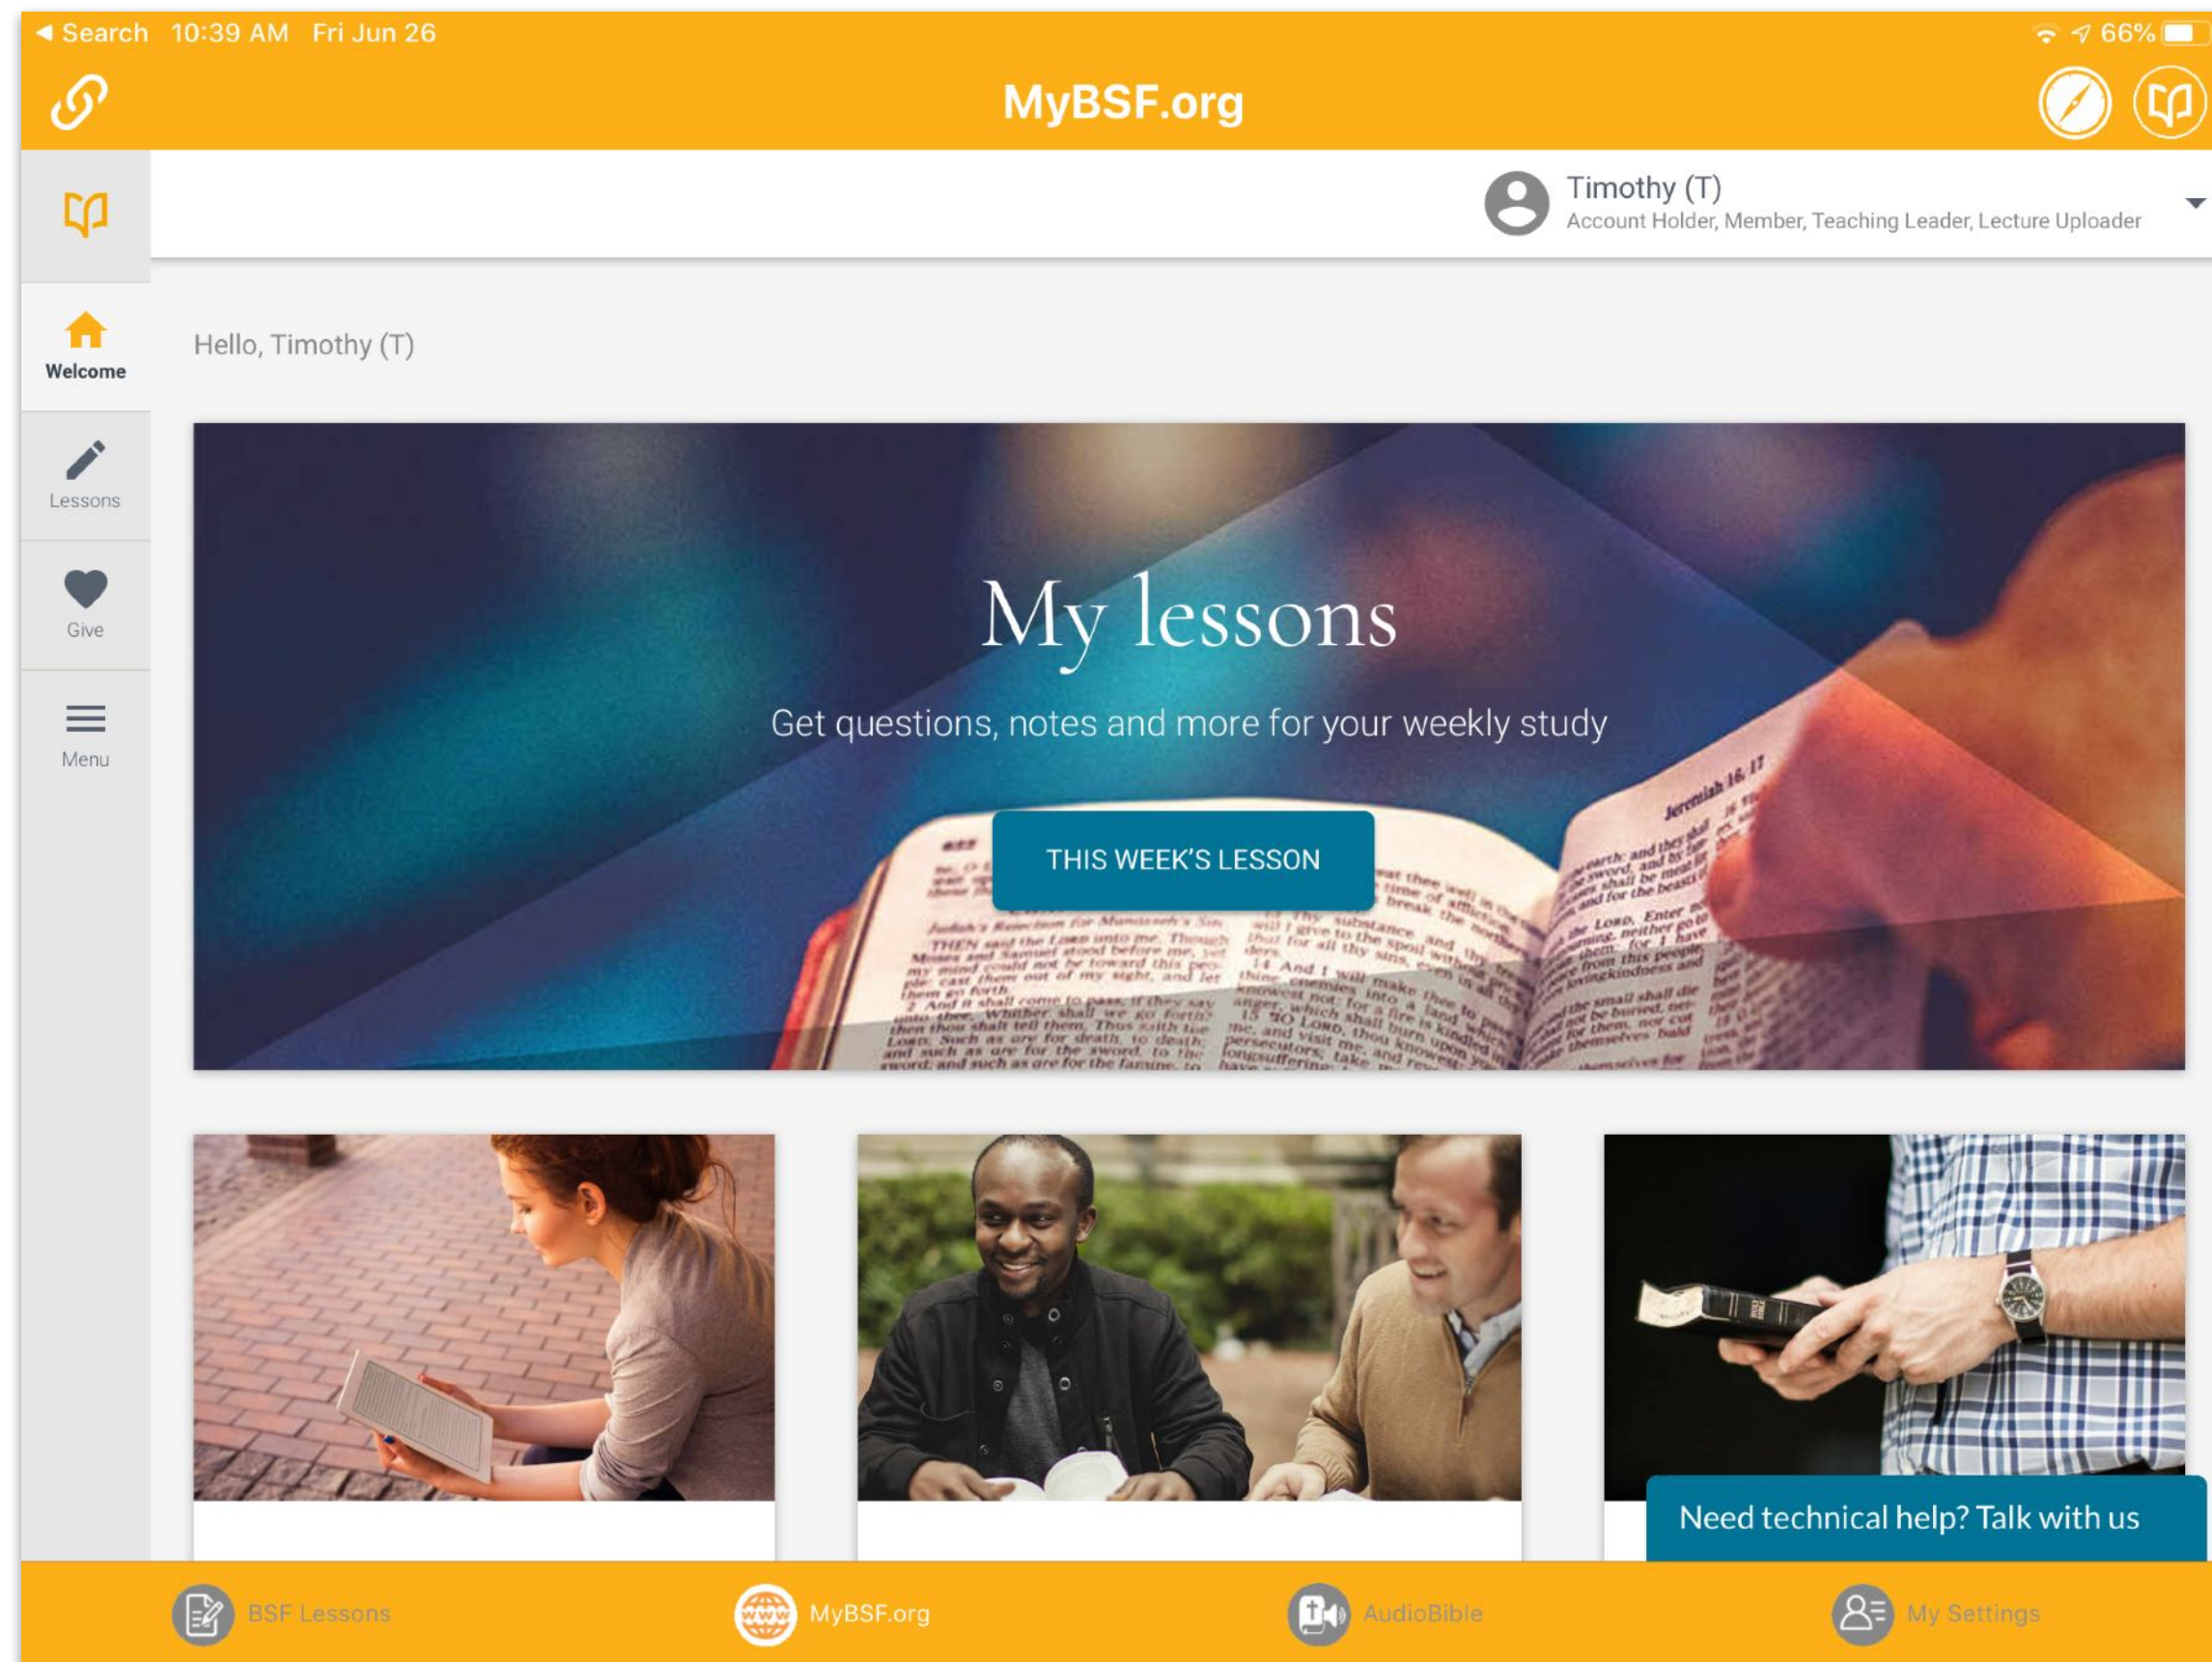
◀ Search 10:39 AM Fri Jun 26

66%

MyBSF.org

Timothy (T)
Account Holder, Member, Teaching Leader, Lecture Uploader

Welcome

Lessons

Give

Menu

Hello, Timothy (T)

My lessons

Get questions, notes and more for your weekly study

THIS WEEK'S LESSON

Need technical help? Talk with us

BSF Lessons

MyBSF.org

AudioBible

My Settings